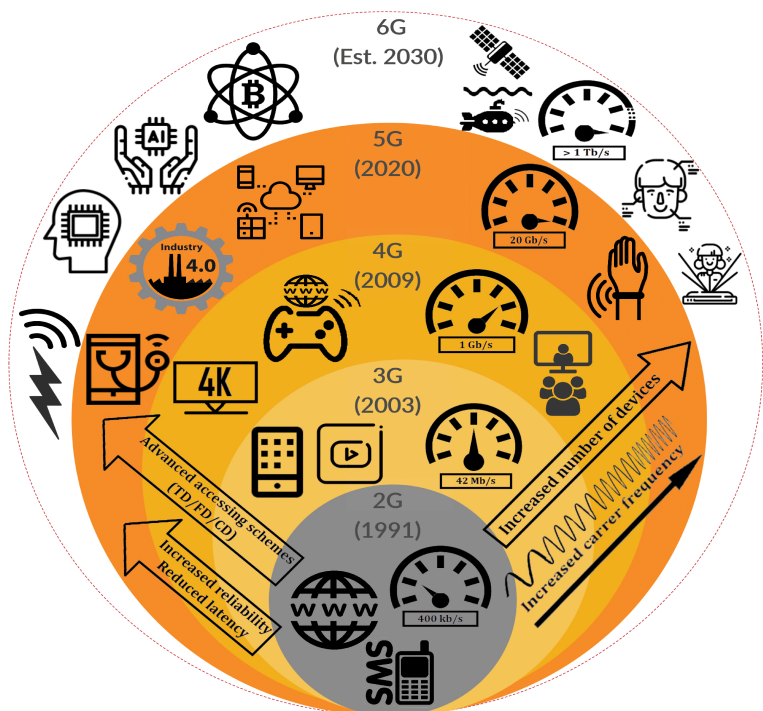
6G
(Est. 2030)

> 1 Tb/s

5G
(2020)

20 Gb/s

Industry 4.0

4G
(2009)

1 Gb/s

4K

3G
(2003)

42 Mb/s

2G
(1991)

400 kb/s

SMS

Advanced accessing schemes (TD/FD/CD)

Increased reliability
Reduced latency

Increased number of devices

Increased carrer frequency